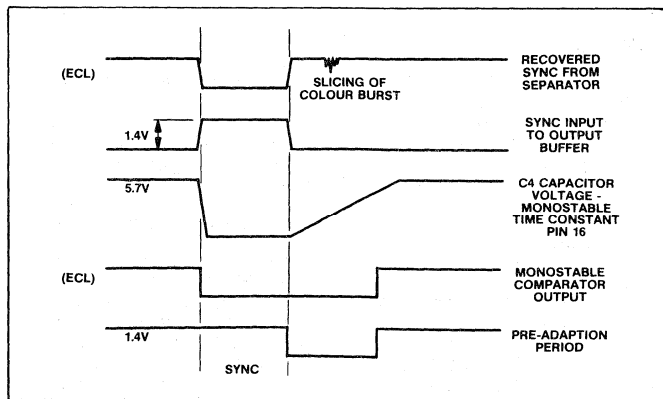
(ECL)

SLICING OF COLOUR BURST

RECOVERED SYNC FROM SEPARATOR

1.4V

SYNC INPUT TO OUTPUT BUFFER

5.7V

C4 CAPACITOR VOLTAGE - MONOSTABLE TIME CONSTANT PIN 16

(ECL)

MONOSTABLE COMPARATOR OUTPUT

1.4V

PRE-ADAPTION PERIOD

SYNC